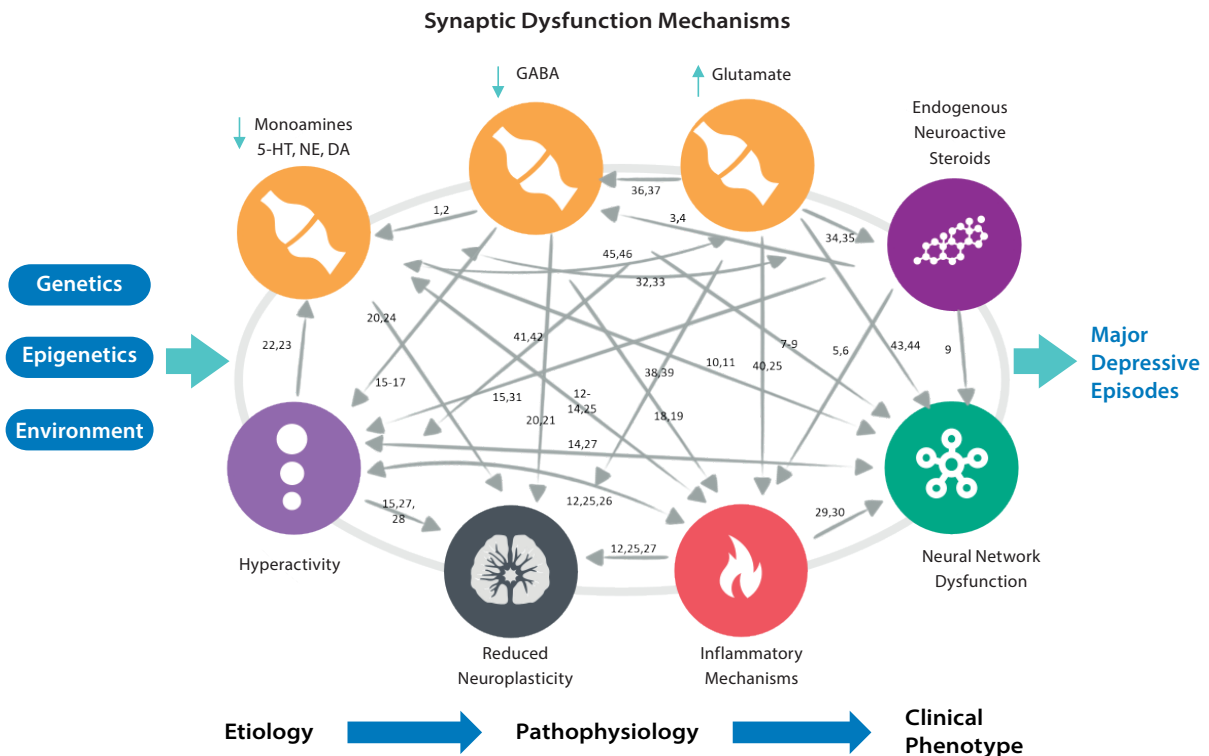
Synaptic Dysfunction Mechanisms

GABA

Glutamate

Monoamines
5-HT, NE, DA

Endogenous
Neuroactive
Steroids

36,37

1,2

3,4

34,35

45,46

32,33

Genetics

Epigenetics

Environment

22,23

20,24

41,42

7-9

5,6

43,44

9

Major
Depressive
Episodes

15-17

10,11

40,25

38,39

15,31

12-
14,25

18,19

20,21

14,27

12,25,26

15,27,
28

29,30

12,25,27

Hyperactivity

Neural Network
Dysfunction

Reduced
Neuroplasticity

Inflammatory
Mechanisms

Etiology

Pathophysiology

Clinical
Phenotype